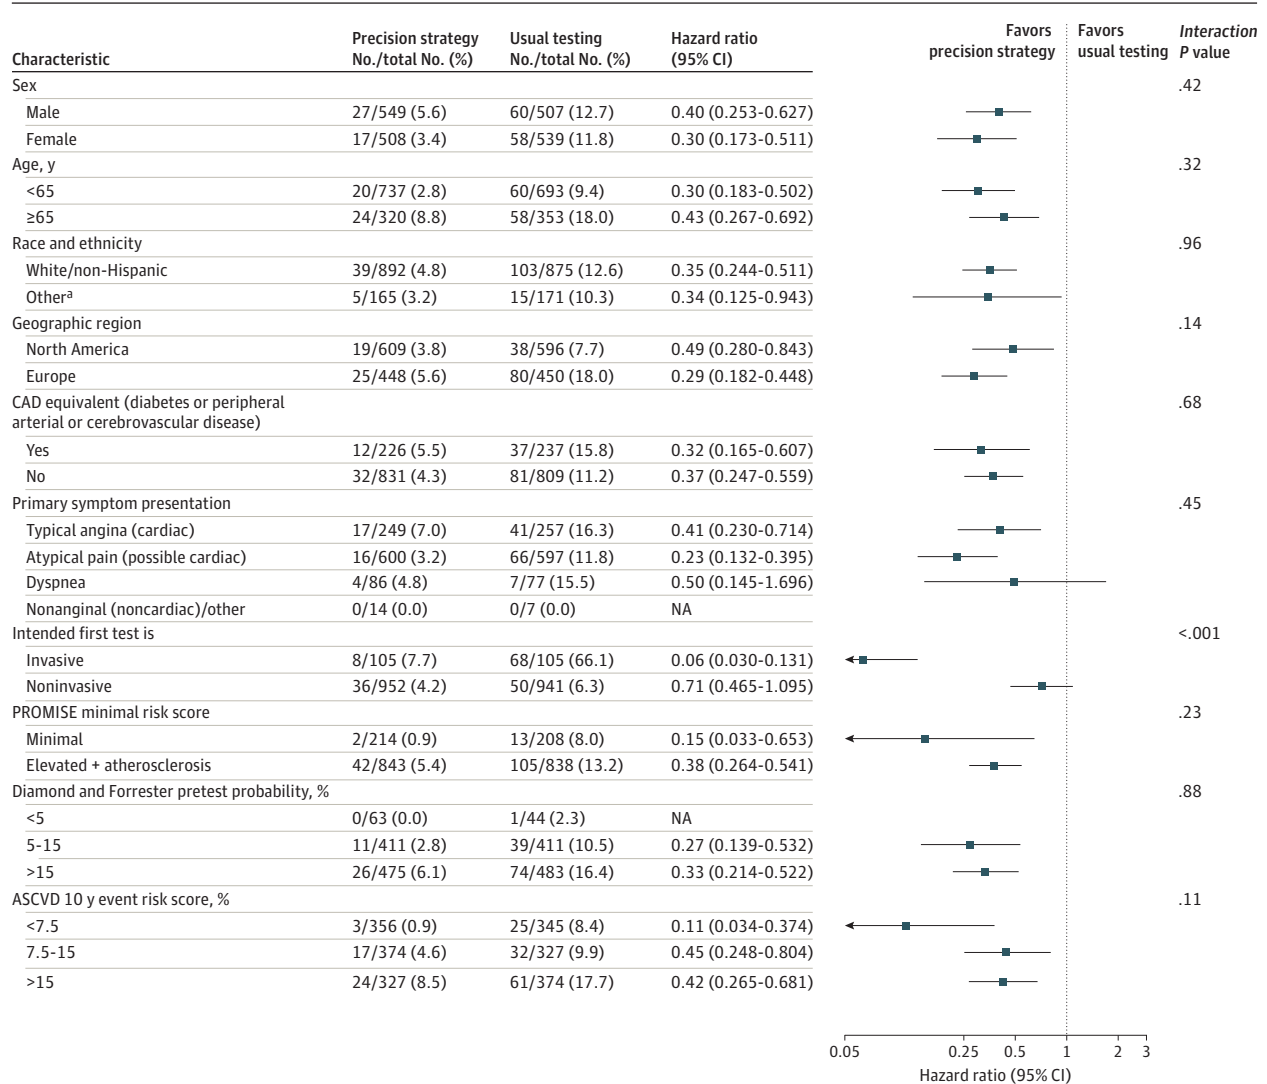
| Characteristic | Precision strategy No./total No. (%) | Usual testing No./total No. (%) | Hazard ratio (95% CI) | Interaction P value |
|---|---|---|---|---|
| Sex | | | | .42 |
| Male | 27/549 (5.6) | 60/507 (12.7) | 0.40 (0.253-0.627) | |
| Female | 17/508 (3.4) | 58/539 (11.8) | 0.30 (0.173-0.511) | |
| Age, y | | | | .32 |
| <65 | 20/737 (2.8) | 60/693 (9.4) | 0.30 (0.183-0.502) | |
| ≥65 | 24/320 (8.8) | 58/353 (18.0) | 0.43 (0.267-0.692) | |
| Race and ethnicity | | | | .96 |
| White/non-Hispanic | 39/892 (4.8) | 103/875 (12.6) | 0.35 (0.244-0.511) | |
| Other$^a$ | 5/165 (3.2) | 15/171 (10.3) | 0.34 (0.125-0.943) | |
| Geographic region | | | | .14 |
| North America | 19/609 (3.8) | 38/596 (7.7) | 0.49 (0.280-0.843) | |
| Europe | 25/448 (5.6) | 80/450 (18.0) | 0.29 (0.182-0.448) | |
| CAD equivalent (diabetes or peripheral arterial or cerebrovascular disease) | | | | .68 |
| Yes | 12/226 (5.5) | 37/237 (15.8) | 0.32 (0.165-0.607) | |
| No | 32/831 (4.3) | 81/809 (11.2) | 0.37 (0.247-0.559) | |
| Primary symptom presentation | | | | .45 |
| Typical angina (cardiac) | 17/249 (7.0) | 41/257 (16.3) | 0.41 (0.230-0.714) | |
| Atypical pain (possible cardiac) | 16/600 (3.2) | 66/597 (11.8) | 0.23 (0.132-0.395) | |
| Dyspnea | 4/86 (4.8) | 7/77 (15.5) | 0.50 (0.145-1.696) | |
| Nonanginal (noncardiac)/other | 0/14 (0.0) | 0/7 (0.0) | NA | |
| Intended first test is | | | | <.001 |
| Invasive | 8/105 (7.7) | 68/105 (66.1) | 0.06 (0.030-0.131) | |
| Noninvasive | 36/952 (4.2) | 50/941 (6.3) | 0.71 (0.465-1.095) | |
| PROMISE minimal risk score | | | | .23 |
| Minimal | 2/214 (0.9) | 13/208 (8.0) | 0.15 (0.033-0.653) | |
| Elevated + atherosclerosis | 42/843 (5.4) | 105/838 (13.2) | 0.38 (0.264-0.541) | |
| Diamond and Forrester pretest probability, % | | | | .88 |
| <5 | 0/63 (0.0) | 1/44 (2.3) | NA | |
| 5-15 | 11/411 (2.8) | 39/411 (10.5) | 0.27 (0.139-0.532) | |
| >15 | 26/475 (6.1) | 74/483 (16.4) | 0.33 (0.214-0.522) | |
| ASCVD 10 y event risk score, % | | | | .11 |
| <7.5 | 3/356 (0.9) | 25/345 (8.4) | 0.11 (0.034-0.374) | |
| 7.5-15 | 17/374 (4.6) | 32/327 (9.9) | 0.45 (0.248-0.804) | |
| >15 | 24/327 (8.5) | 61/374 (17.7) | 0.42 (0.265-0.681) | |

Favors precision strategy
Favors usual testing

0.05 0.25 0.5 1 2 3
Hazard ratio (95% CI)